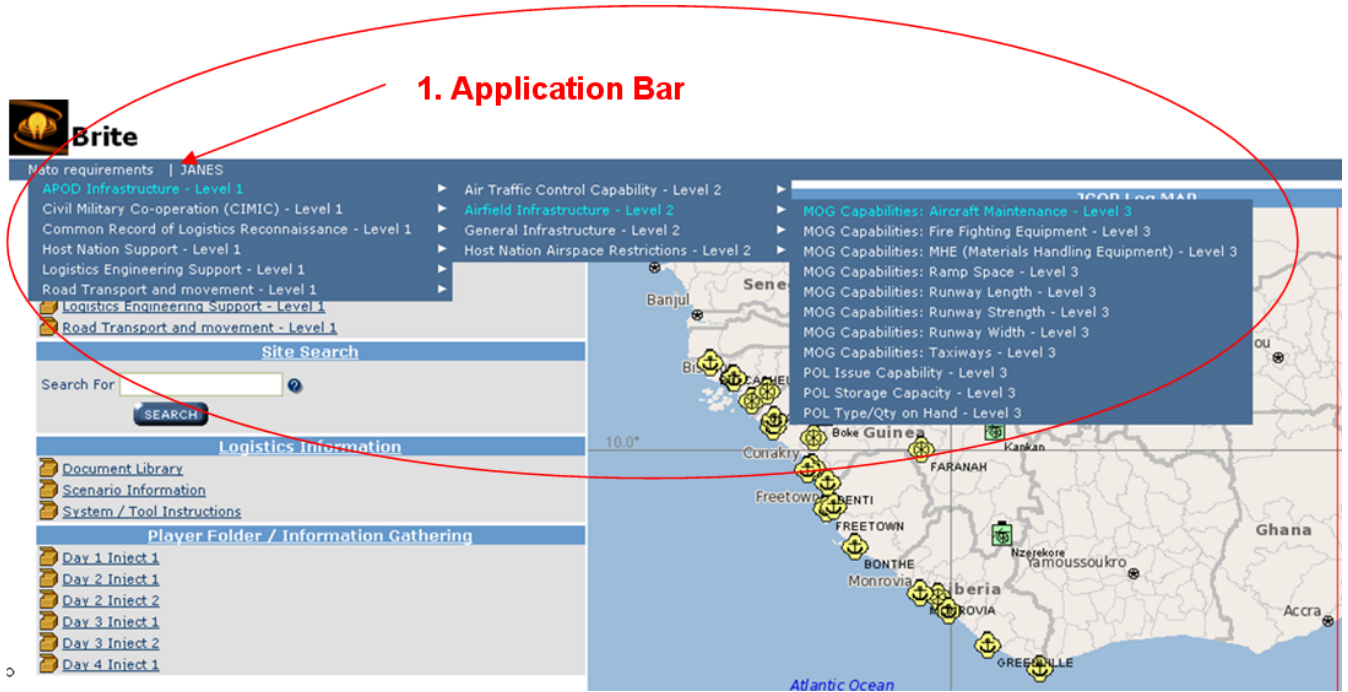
1. Application Bar

Brite

Nato requirements | JANES

APOD Infrastructure - Level 1
Civil Military Co-operation (CIMIC) - Level 1
Common Record of Logistics Reconnaissance - Level 1
Host Nation Support - Level 1
Logistics Engineering Support - Level 1
Road Transport and movement - Level 1

Air Traffic Control Capability - Level 2
Airfield Infrastructure - Level 2
General Infrastructure - Level 2
Host Nation Airspace Restrictions - Level 2

MOG Capabilities: Aircraft Maintenance - Level 3
MOG Capabilities: Fire Fighting Equipment - Level 3
MOG Capabilities: MHE (Materials Handling Equipment) - Level 3
MOG Capabilities: Ramp Space - Level 3
MOG Capabilities: Runway Length - Level 3
MOG Capabilities: Runway Strength - Level 3
MOG Capabilities: Runway Width - Level 3
MOG Capabilities: Taxiways - Level 3
POL Issue Capability - Level 3
POL Storage Capacity - Level 3
POL Type/Qty on Hand - Level 3

JCOP Log MAP

Logistics Engineering Support - Level 1
Road Transport and movement - Level 1

Site Search
Search For
SEARCH

Logistics Information
Document Library
Scenario Information
System / Tool Instructions

Player Folder / Information Gathering
Day 1 Inject 1
Day 2 Inject 1
Day 2 Inject 2
Day 3 Inject 1
Day 3 Inject 2
Day 4 Inject 1

Banjul
Sene
Bi
10.0°
Boke Guinea
Conakry
Kankan
FARANAH
Freetown
BENTI
FREETOWN
BONTHE
Monrovia
beria
MONROVIA
Nzerekore
Yamoussoukro
Ghana
Accra
GREENVILLE
Atlantic Ocean
ou